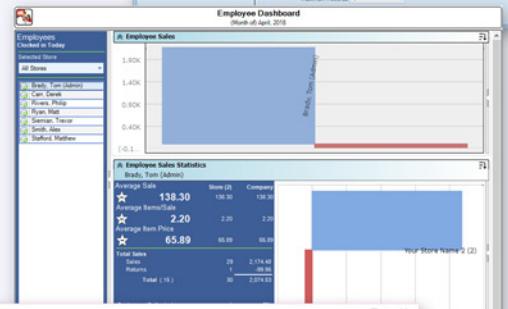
Employee Dashboard
(Month of) April, 2018

Employees
Clocked in Today
Selected Store
All Stores

Brady, Tom (Admin)
Carr, Derek
Rivers, Philip
Ryan, Matt
Sieman, Trevor
Smith, Alex
Stafford, Matthew

Employee Sales
1.60K
1.40K
0.80K
0.40K
(-0.1...
Brady, Tom (Admin)

Employee Sales Statistics
Brady, Tom (Admin)

| | | Store (2) | Company |
|---|---|---|---|
| Average Sale | 138.30 | 138.30 | 138.30 |
| Average Items/Sale | 2.20 | 2.20 | 2.20 |
| Average Item Price | 65.89 | 65.89 | 65.89 |

Total Sales
| | | |
|---|---|---|
| Sales | 29 | 2,174.48 |
| Returns | 1 | -99.96 |
| Total (15) | 30 | 2,074.53 |

Your Store Name 2 (2)